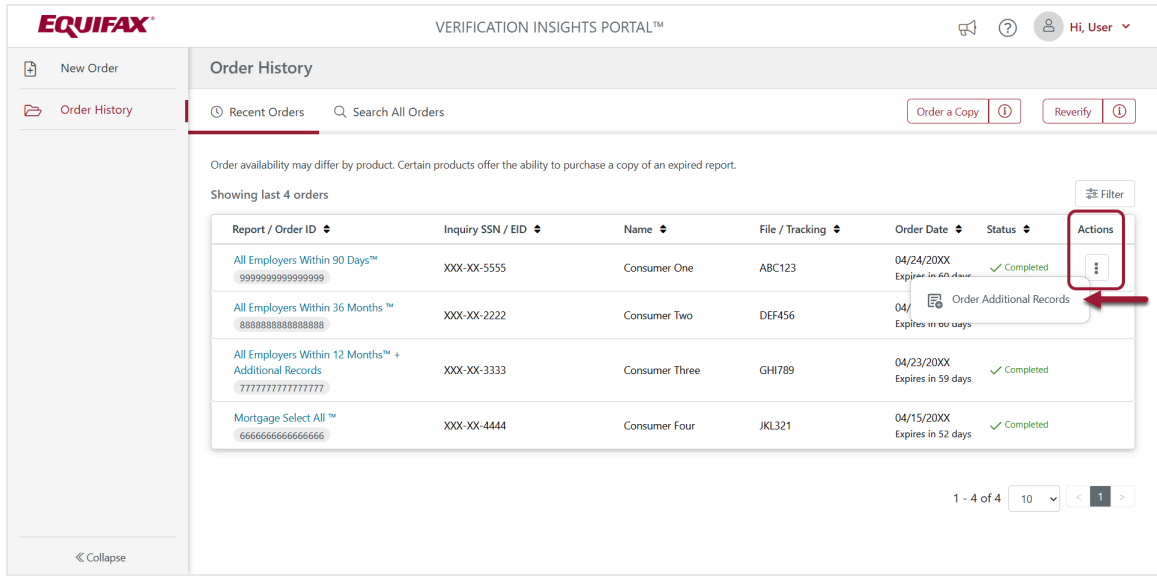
EQUIFAX

VERIFICATION INSIGHTS PORTAL™

Hi, User

New Order

Order History

Order History

Recent Orders

Search All Orders

Order a Copy

Reverify

Order availability may differ by product. Certain products offer the ability to purchase a copy of an expired report.

Showing last 4 orders

Filter

| Report / Order ID | Inquiry SSN / EID | Name | File / Tracking | Order Date | Status | Actions |
|---|---|---|---|---|---|---|
| All Employers Within 90 Days™ 9999999999999999 | XXX-XX-5555 | Consumer One | ABC123 | 04/24/20XX Expires in 60 days | Completed | |
| All Employers Within 36 Months ™ 8888888888888888 | XXX-XX-2222 | Consumer Two | DEF456 | 04/ Expires in 60 days | | |
| All Employers Within 12 Months™ + Additional Records 7777777777777777 | XXX-XX-3333 | Consumer Three | GHI789 | 04/23/20XX Expires in 59 days | Completed | |
| Mortgage Select All ™ 6666666666666666 | XXX-XX-4444 | Consumer Four | JKL321 | 04/15/20XX Expires in 52 days | Completed | |

Order Additional Records

1 - 4 of 4

10

1

« Collapse